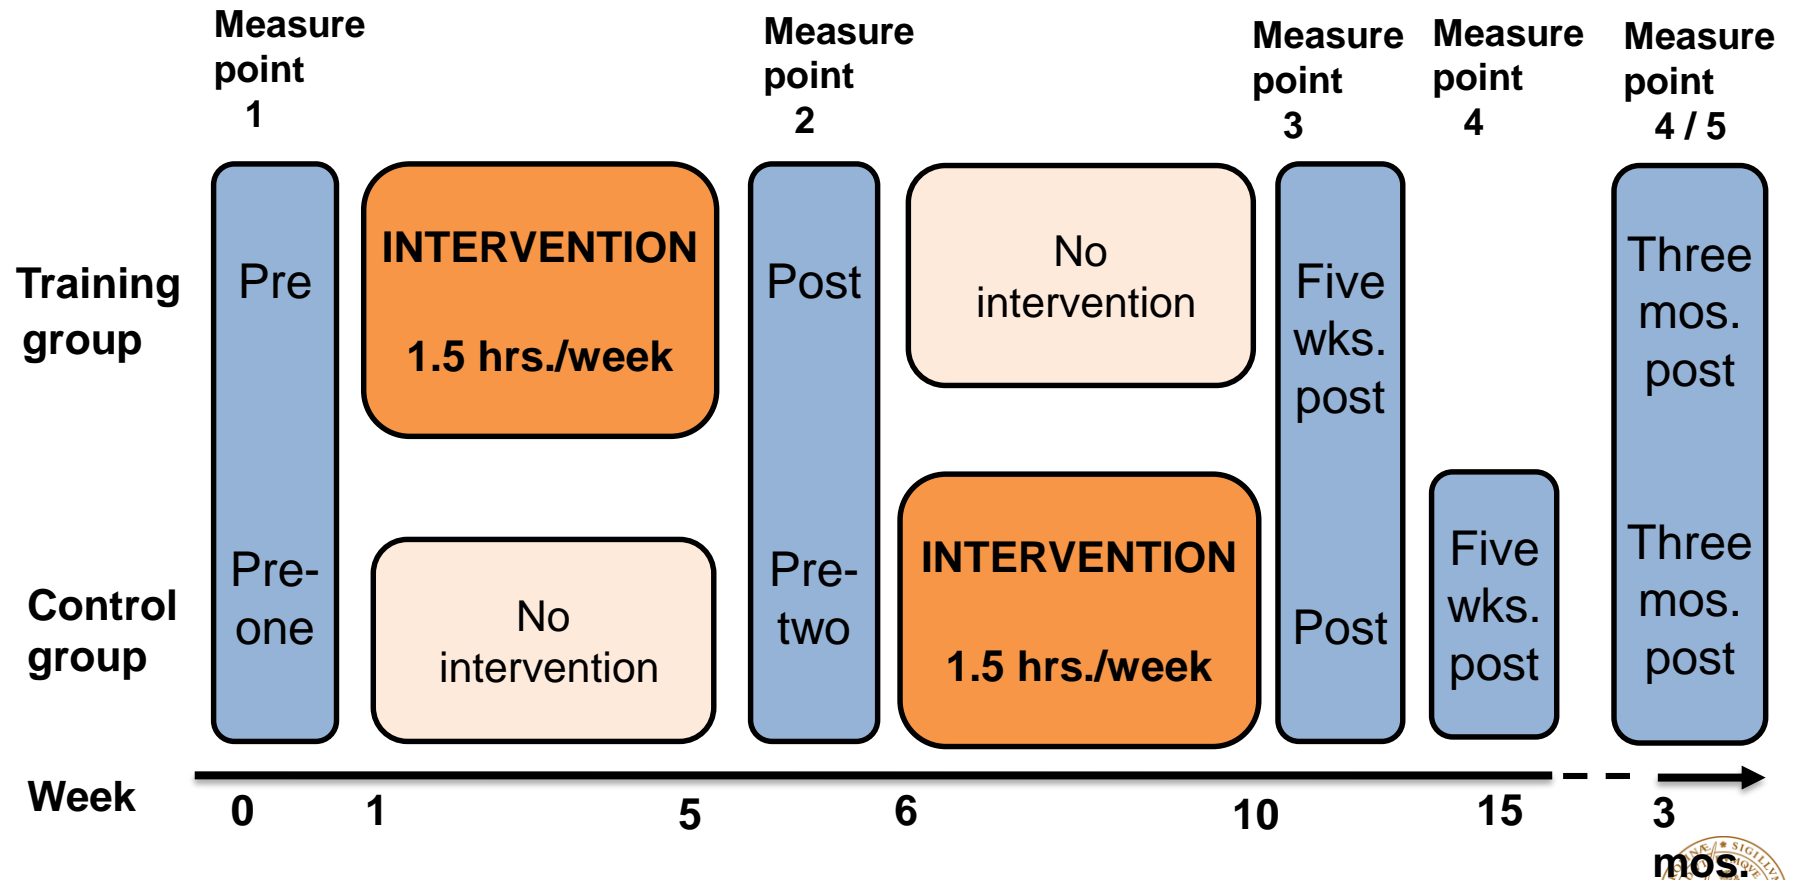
Measure point 1

Measure point 2

Measure point 3

Measure point 4

Measure point 4 / 5

Training group

Pre

INTERVENTION

1.5 hrs./week

Post

No intervention

Five wks. post

Three mos. post

Control group

Pre-one

No intervention

Pre-two

INTERVENTION

1.5 hrs./week

Post

Five wks. post

Three mos. post

Week

0

1

5

6

10

15

3 mos.